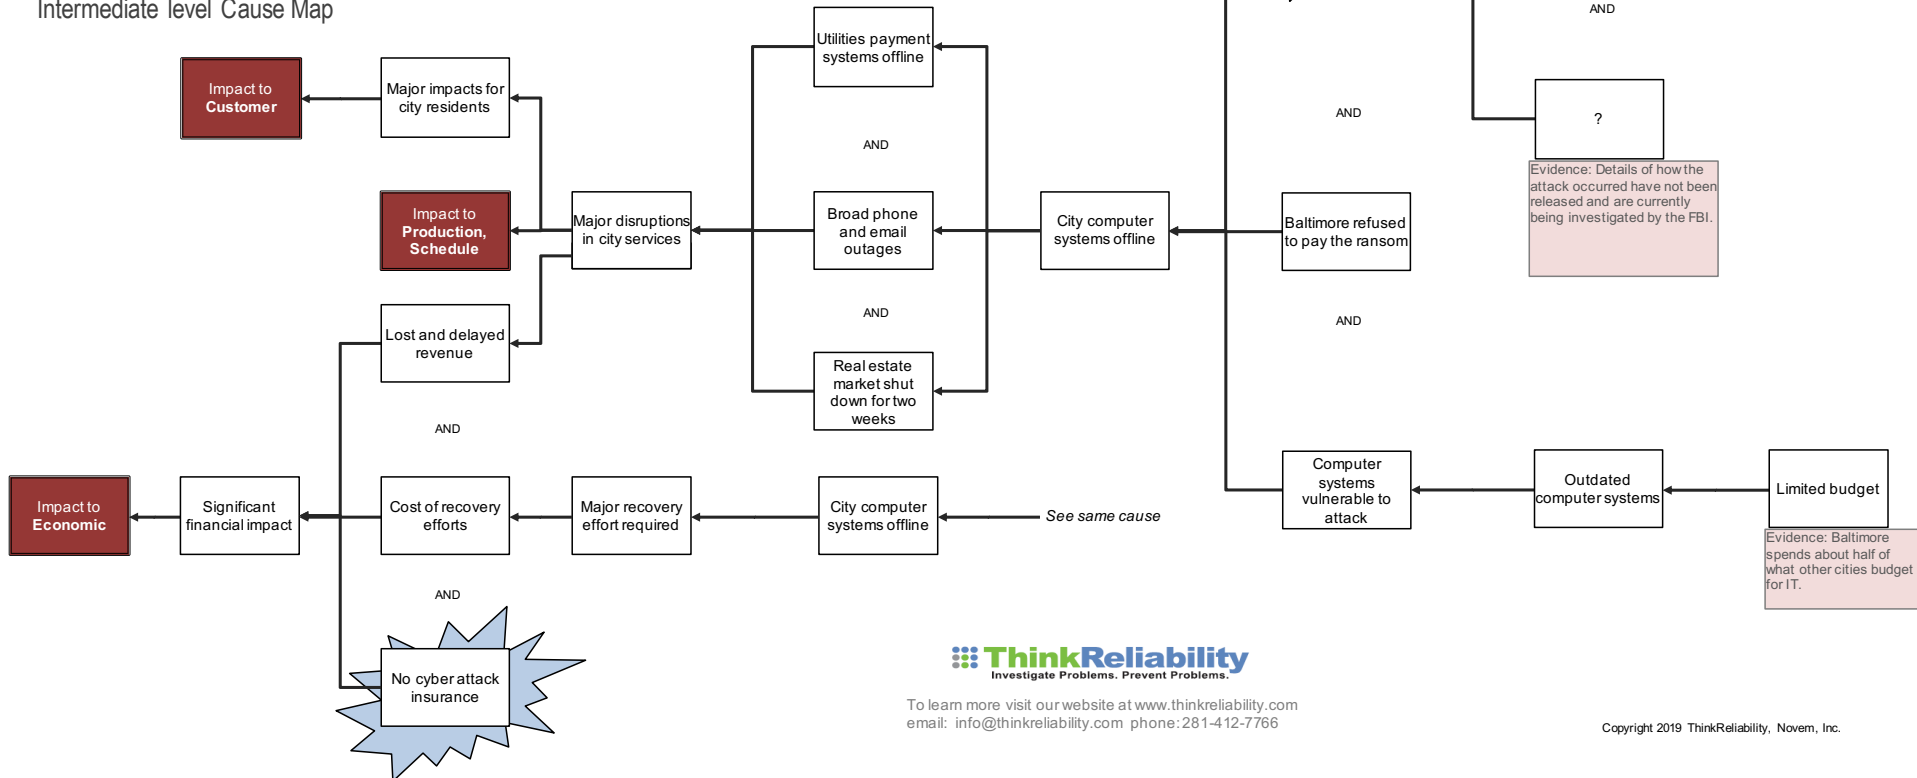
Intermediate level Cause Map

Impact to Customer

Major impacts for city residents

Utilities payment systems offline

AND

AND

?

Evidence: Details of how the attack occurred have not been released and are currently being investigated by the FBI.

Impact to Production, Schedule

Major disruptions in city services

AND

Broad phone and email outages

City computer systems offline

Baltimore refused to pay the ransom

AND

AND

Lost and delayed revenue

Real estate market shut down for two weeks

AND

Impact to Economic

Significant financial impact

Cost of recovery efforts

Major recovery effort required

City computer systems offline

See same cause

Computer systems vulnerable to attack

Outdated computer systems

Limited budget

Evidence: Baltimore spends about half of what other cities budget for IT.

AND

No cyber attack insurance

ThinkReliability
Investigate Problems. Prevent Problems.

To learn more visit our website at www.thinkreliability.com
email: info@thinkreliability.com phone: 281-412-7766

Copyright 2019 ThinkReliability, Novem, Inc.